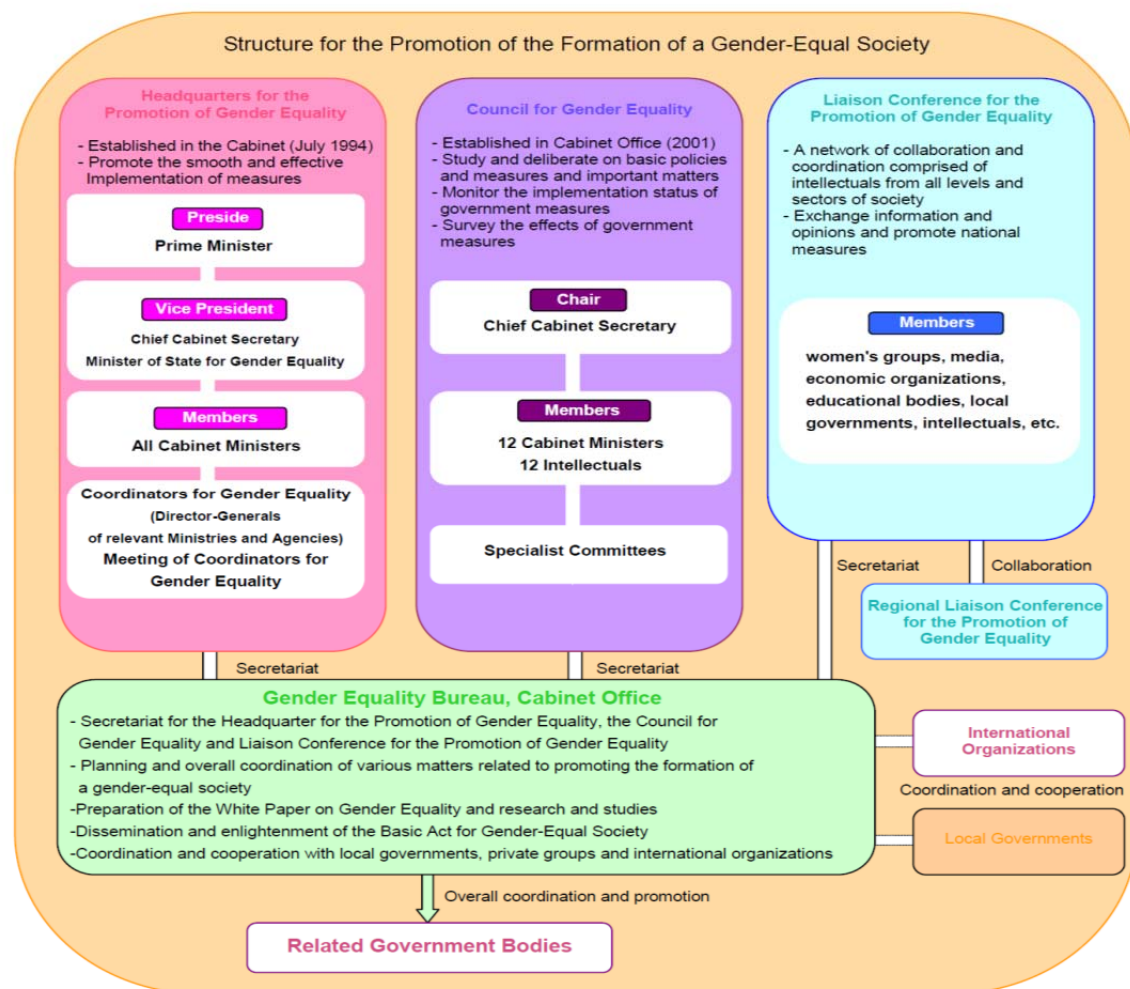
Structure for the Promotion of the Formation of a Gender-Equal Society

Headquarters for the Promotion of Gender Equality

- Established in the Cabinet (July 1994)
- Promote the smooth and effective Implementation of measures

Preside
Prime Minister

Vice President
Chief Cabinet Secretary
Minister of State for Gender Equality

Members
All Cabinet Ministers

Coordinators for Gender Equality
(Director-Generals of relevant Ministries and Agencies)
Meeting of Coordinators for Gender Equality

Council for Gender Equality

- Established in Cabinet Office (2001)
- Study and deliberate on basic policies and measures and important matters
- Monitor the implementation status of government measures
- Survey the effects of government measures

Chair
Chief Cabinet Secretary

Members
12 Cabinet Ministers
12 Intellectuals

Specialist Committees

Liaison Conference for the Promotion of Gender Equality

- A network of collaboration and coordination comprised of intellectuals from all levels and sectors of society
- Exchange information and opinions and promote national measures

Members
women's groups, media, economic organizations, educational bodies, local governments, intellectuals, etc.

Secretariat

Collaboration

Regional Liaison Conference for the Promotion of Gender Equality

Secretariat

Secretariat

Gender Equality Bureau, Cabinet Office

- Secretariat for the Headquarter for the Promotion of Gender Equality, the Council for Gender Equality and Liaison Conference for the Promotion of Gender Equality
- Planning and overall coordination of various matters related to promoting the formation of a gender-equal society
-Preparation of the White Paper on Gender Equality and research and studies
-Dissemination and enlightenment of the Basic Act for Gender-Equal Society
-Coordination and cooperation with local governments, private groups and international organizations

International Organizations

Coordination and cooperation

Local Governments

Overall coordination and promotion

Related Government Bodies